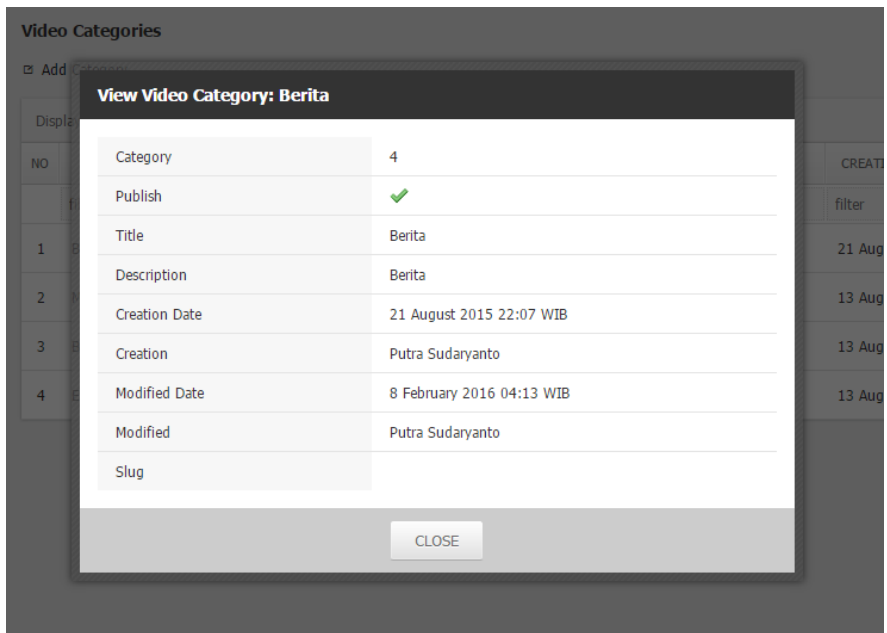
Video Categories

Add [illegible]

Displa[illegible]

| NO | | CREATI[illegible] |
|---|---|---|
| | | filter |
| 1 | | 21 Aug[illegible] |
| 2 | | 13 Aug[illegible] |
| 3 | | 13 Aug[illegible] |
| 4 | | 13 Aug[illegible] |

View Video Category: Berita

| | |
|---|---|
| Category | 4 |
| Publish | ✔ |
| Title | Berita |
| Description | Berita |
| Creation Date | 21 August 2015 22:07 WIB |
| Creation | Putra Sudaryanto |
| Modified Date | 8 February 2016 04:13 WIB |
| Modified | Putra Sudaryanto |
| Slug | |

CLOSE